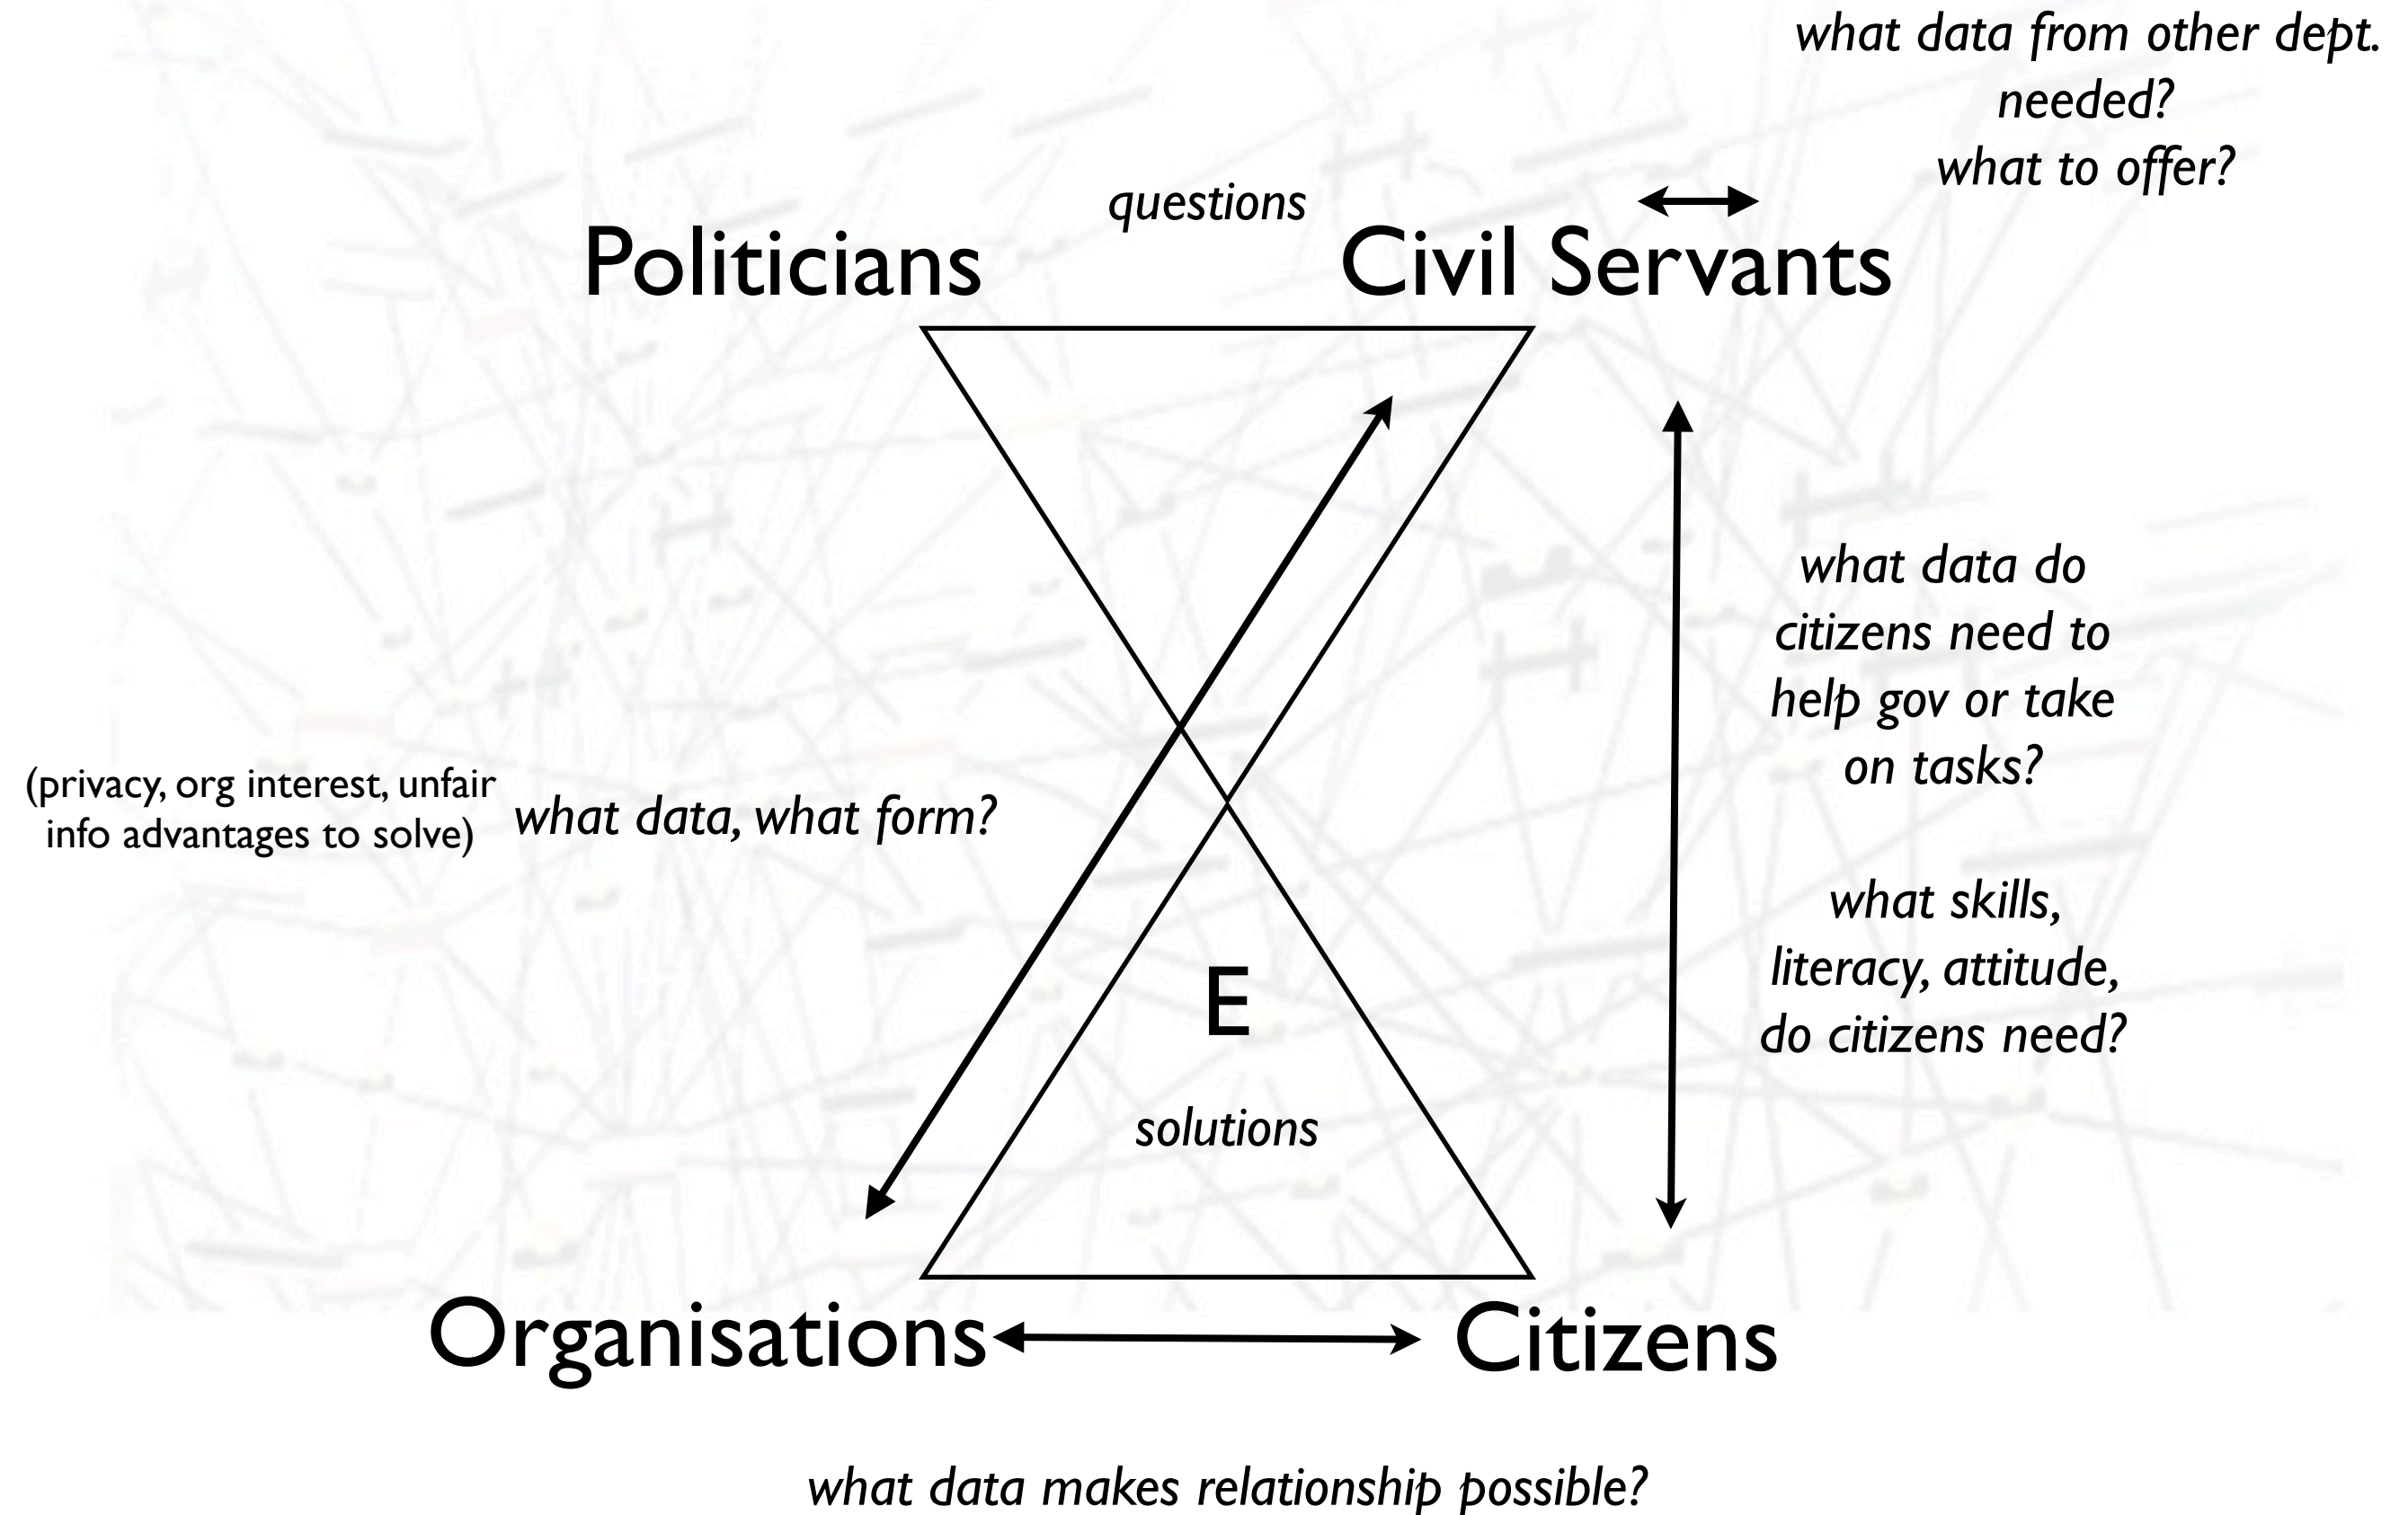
what data from other dept. needed?
what to offer?

questions

Politicians

Civil Servants

what data do citizens need to help gov or take on tasks?

what skills, literacy, attitude, do citizens need?

(privacy, org interest, unfair info advantages to solve)

what data, what form?

E

solutions

Organisations

Citizens

what data makes relationship possible?